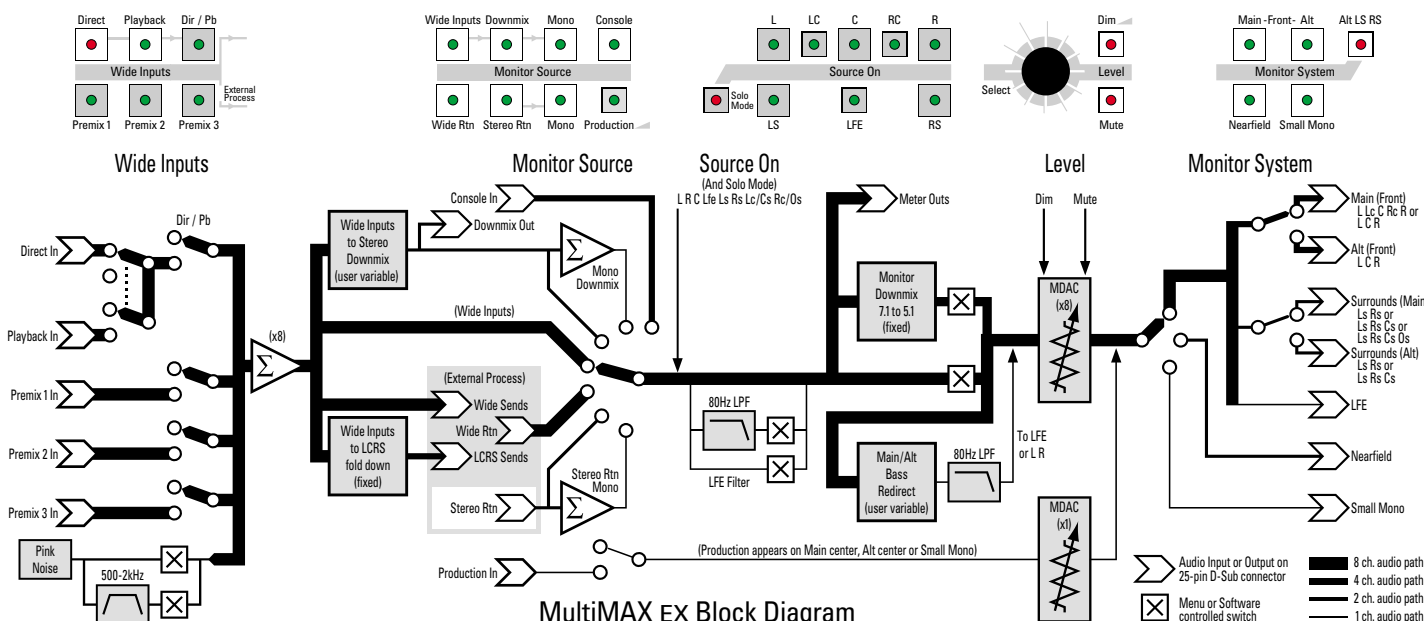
Direct Playback Dir / Pb

Wide Inputs

External Process

Premix 1 Premix 2 Premix 3

Wide Inputs Downmix Mono Console

Monitor Source

Wide Rtn Stereo Rtn Mono Production

L LC C RC R

Source On

Solo Mode

LS LFE RS

Dim

Select

Level

Mute

Main -Front- Alt Alt LS RS

Monitor System

Nearfield Small Mono

Wide Inputs

Monitor Source

Source On
(And Solo Mode)
L R C Lfe Ls Rs Lc/Cs Rc/Os

Level

Monitor System

Dir / Pb

Direct In

Playback In

Premix 1 In

Premix 2 In

Premix 3 In

Pink Noise

500-2kHz

(x8)

Wide Inputs to Stereo Downmix (user variable)

Console In

Downmix Out

Mono Downmix

(Wide Inputs)

(External Process)

Wide Sends

Wide Rtn

Wide Inputs to LCRS fold down (fixed)

LCRS Sends

Stereo Rtn

Stereo Rtn Mono

Production In

80Hz LPF

LFE Filter

Meter Outs

Monitor Downmix 7.1 to 5.1 (fixed)

Main/Alt Bass Redirect (user variable)

80Hz LPF

To LFE or L R

Dim Mute

MDAC (x8)

MDAC (x1)

(Production appears on Main center, Alt center or Small Mono)

Main (Front)
L Lc C Rc R or
L C R

Alt (Front)
L C R

Surrounds (Main)
Ls Rs or
Ls Rs Cs or
Ls Rs Cs Os

Surrounds (Alt)
Ls Rs or
Ls Rs Cs

LFE

Nearfield

Small Mono

MultiMAX EX Block Diagram

Audio Input or Output on 25-pin D-Sub connector

Menu or Software controlled switch

8 ch. audio path
4 ch. audio path
2 ch. audio path
1 ch. audio path